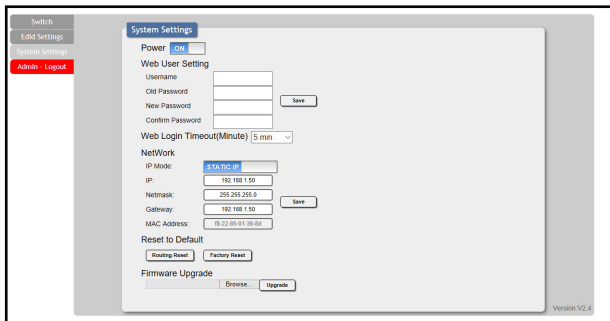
Switch
Edid Settings
System Settings
Admin - Logout

System Settings

Power ON

Web User Setting

Username
Old Password
New Password
Confirm Password
Save

Web Login Timeout(Minute) 5 min

NetWork

IP Mode: STATIC IP
IP: 192.168.1.50
Netmask: 255.255.255.0
Gateway: 192.168.1.50
MAC Address: f8-22-85-01-36-8d
Save

Reset to Default

Routing Reset
Factory Reset

Firmware Upgrade

Browse...
Upgrade

Version:V2.4